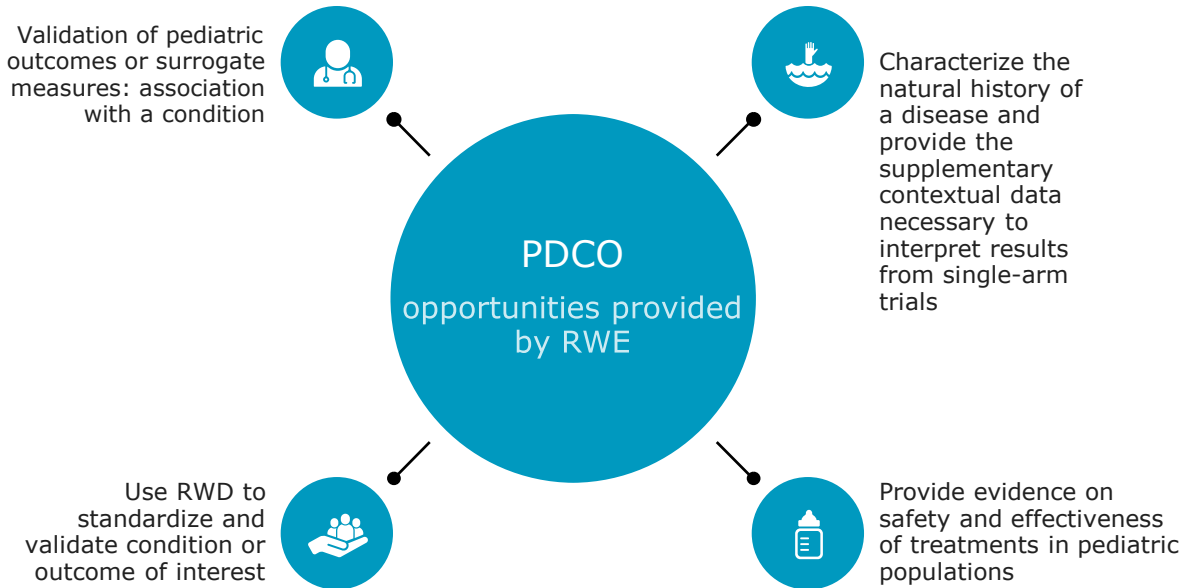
Validation of pediatric outcomes or surrogate measures: association with a condition

Characterize the natural history of a disease and provide the supplementary contextual data necessary to interpret results from single-arm trials

PDCO

opportunities provided by RWE

Use RWD to standardize and validate condition or outcome of interest

Provide evidence on safety and effectiveness of treatments in pediatric populations